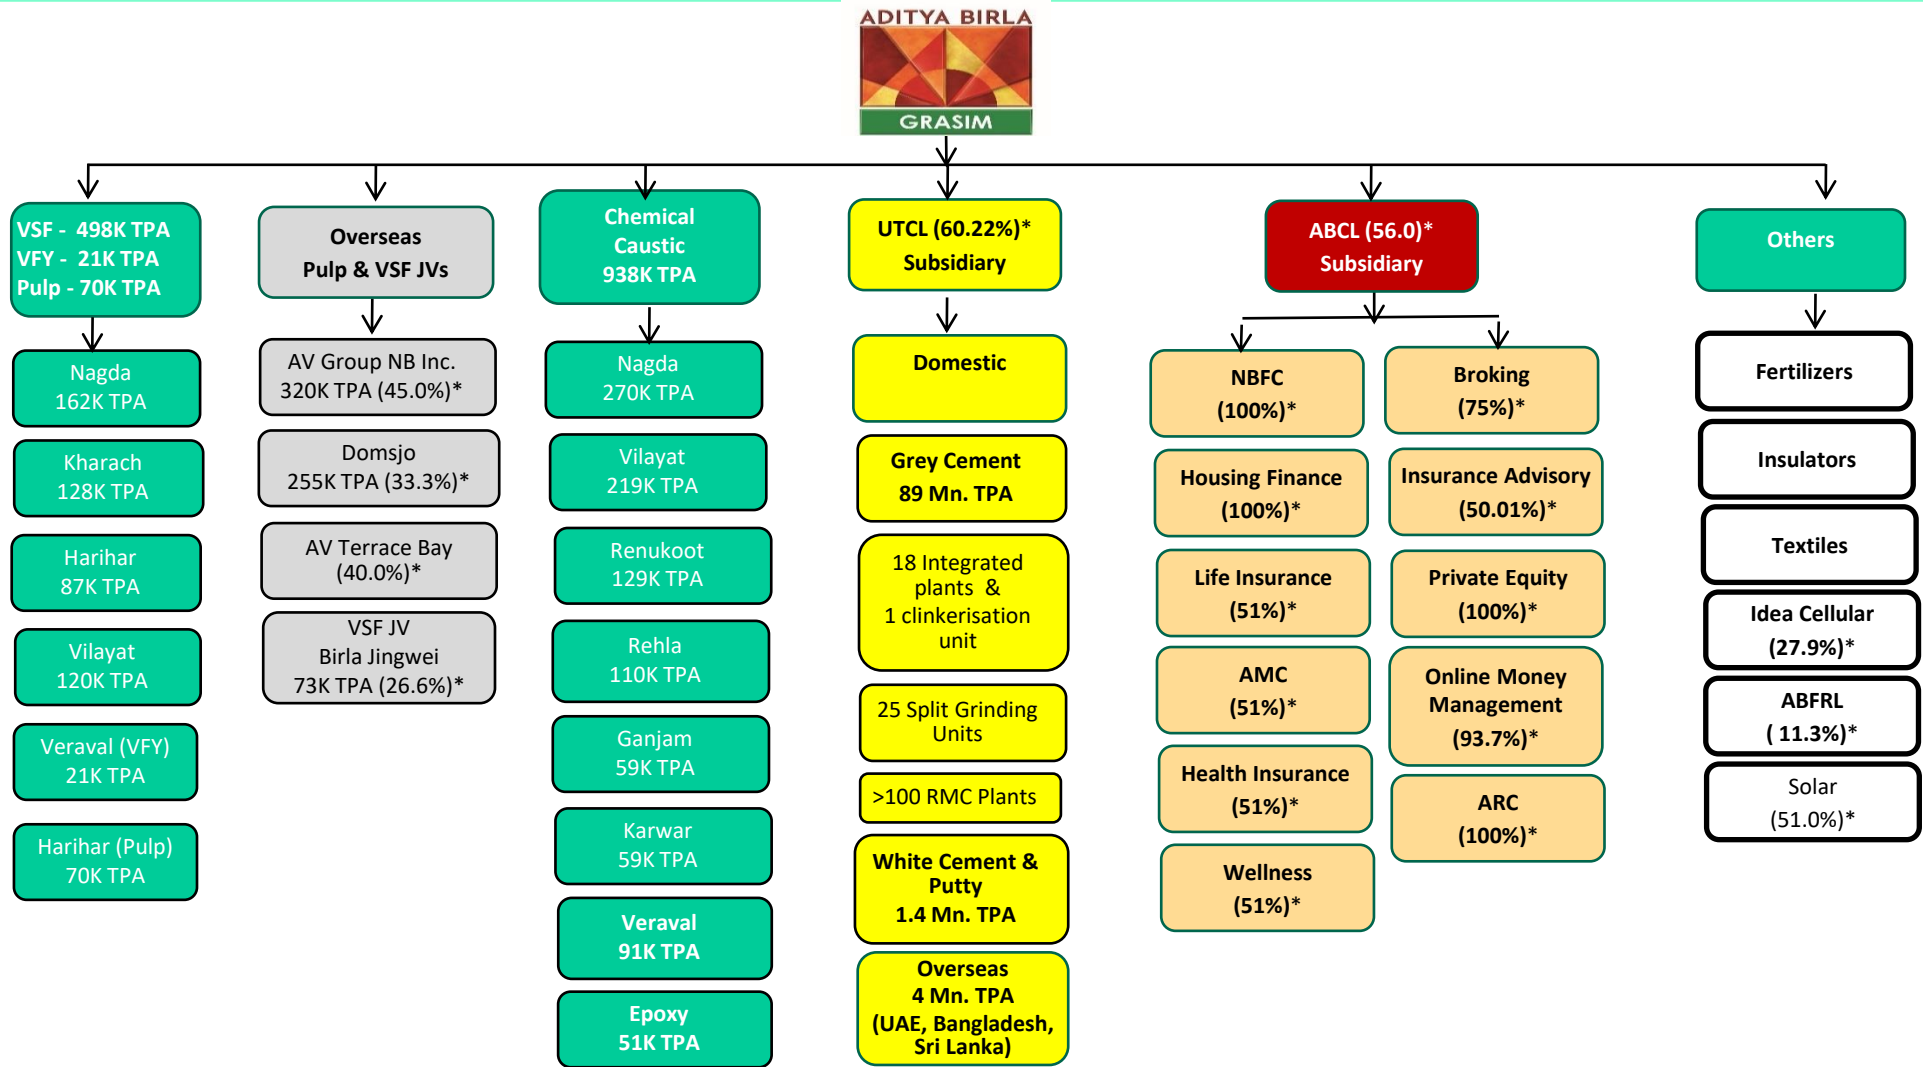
ADITYA BIRLA
GRASIM

VSF - 498K TPA
VFY - 21K TPA
Pulp - 70K TPA

Nagda
162K TPA

Kharach
128K TPA

Harihar
87K TPA

Vilayat
120K TPA

Veraval (VFY)
21K TPA

Harihar (Pulp)
70K TPA

Overseas
Pulp & VSF JVs

AV Group NB Inc.
320K TPA (45.0%)*

Domsjo
255K TPA (33.3%)*

AV Terrace Bay
(40.0%)*

VSF JV
Birla Jingwei
73K TPA (26.6%)*

Chemical
Caustic
938K TPA

Nagda
270K TPA

Vilayat
219K TPA

Renukoot
129K TPA

Rehla
110K TPA

Ganjam
59K TPA

Karwar
59K TPA

Veraval
91K TPA

Epoxy
51K TPA

UTCL (60.22%)*
Subsidiary

Domestic

Grey Cement
89 Mn. TPA

18 Integrated plants &
1 clinkerisation unit

25 Split Grinding Units

>100 RMC Plants

White Cement & Putty
1.4 Mn. TPA

Overseas
4 Mn. TPA
(UAE, Bangladesh, Sri Lanka)

ABCL (56.0)*
Subsidiary

NBFC
(100%)*

Broking
(75%)*

Housing Finance
(100%)*

Insurance Advisory
(50.01%)*

Life Insurance
(51%)*

Private Equity
(100%)*

AMC
(51%)*

Online Money Management
(93.7%)*

Health Insurance
(51%)*

ARC
(100%)*

Wellness
(51%)*

Others

Fertilizers

Insulators

Textiles

Idea Cellular
(27.9%)*

ABFRL
( 11.3%)*

Solar
(51.0%)*